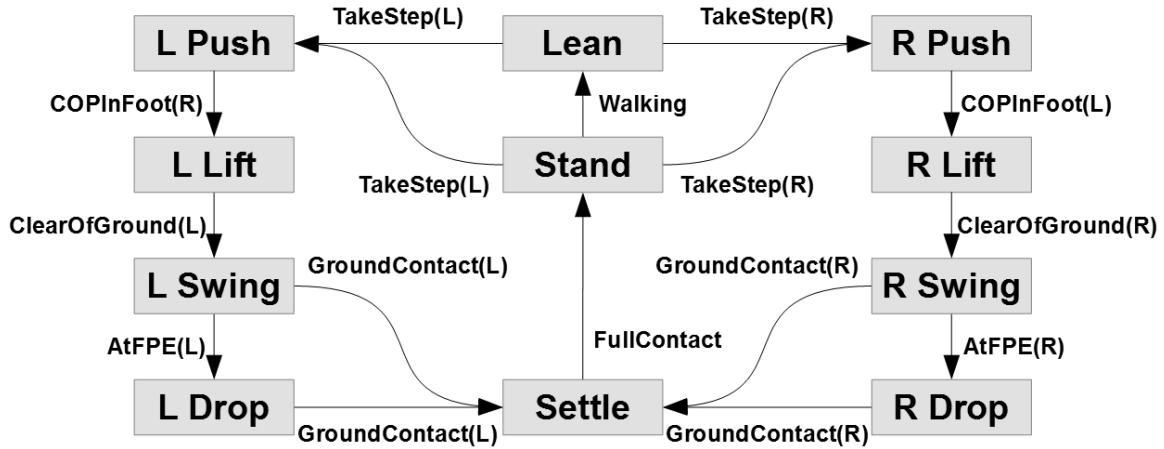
TakeStep(L)
TakeStep(R)
L Push
Lean
R Push
COPInFoot(R)
Walking
COPInFoot(L)
L Lift
Stand
R Lift
TakeStep(L)
TakeStep(R)
ClearOfGround(L)
ClearOfGround(R)
GroundContact(L)
GroundContact(R)
L Swing
R Swing
AtFPE(L)
FullContact
AtFPE(R)
L Drop
Settle
R Drop
GroundContact(L)
GroundContact(R)